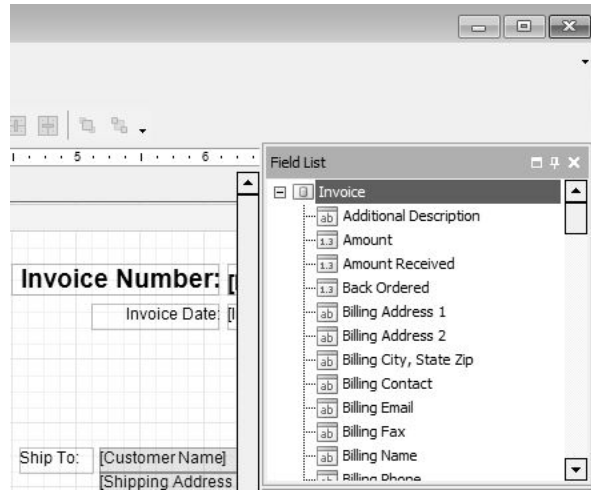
5 · · · · · · · 6

Field List

Invoice

ab Additional Description

1.3 Amount

1.3 Amount Received

1.3 Back Ordered

ab Billing Address 1

ab Billing Address 2

ab Billing City, State Zip

ab Billing Contact

ab Billing Email

ab Billing Fax

ab Billing Name

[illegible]

Invoice Number: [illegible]

Invoice Date: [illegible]

Ship To: [Customer Name]

[Shipping Address